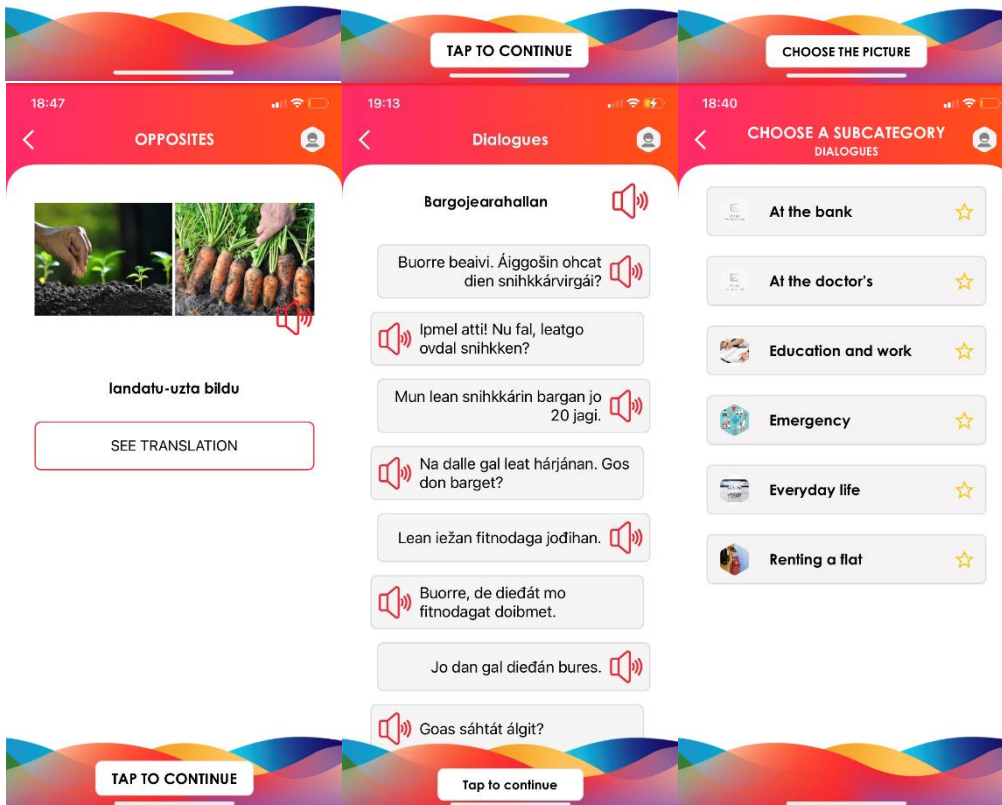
TAP TO CONTINUE

CHOOSE THE PICTURE

18:47

OPPOSITES

ladatu-uzta bildu

SEE TRANSLATION

TAP TO CONTINUE

19:13

Dialogues

Bargojearahallan

Buorre beaivi. Áiggošin ohcat dien snihkkárvirgái?

Ipmel atti! Nu fal, leatgo ovdal snihkken?

Mun lean snihkkárin bargan jo 20 jagi.

Na dalle gal leat hárjánan. Gos don barget?

Lean iežan fitnodaga jođihan.

Buorre, de dieđát mo fitnodagat doibmet.

Jo dan gal dieđán bures.

Goas sáhtát álgit?

Tap to continue

18:40

CHOOSE A SUBCATEGORY
DIALOGUES

At the bank

At the doctor's

Education and work

Emergency

Everyday life

Renting a flat